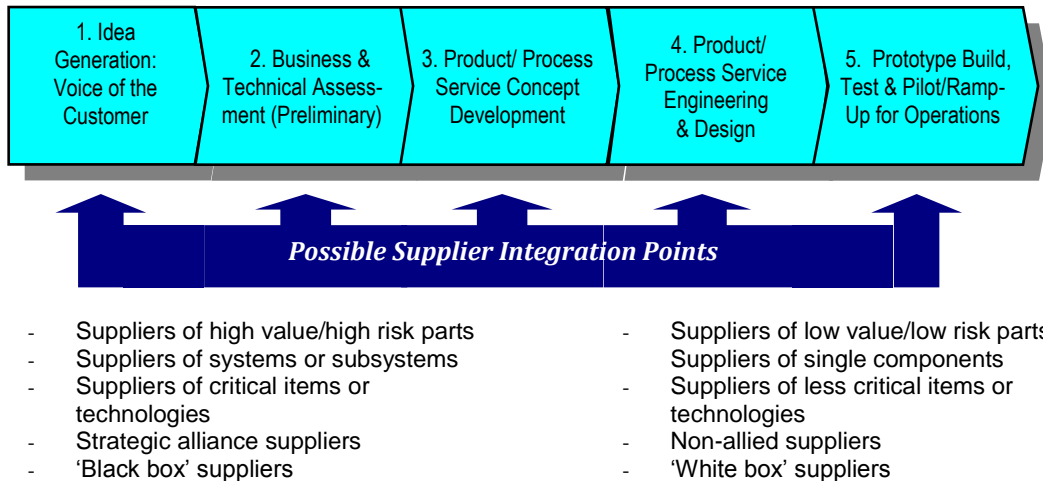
1. Idea Generation: Voice of the Customer

2. Business & Technical Assessment (Preliminary)

3. Product/ Process Service Concept Development

4. Product/ Process Service Engineering & Design

5. Prototype Build, Test & Pilot/Ramp-Up for Operations

Possible Supplier Integration Points

- Suppliers of high value/high risk parts
- Suppliers of systems or subsystems
- Suppliers of critical items or technologies
- Strategic alliance suppliers
- 'Black box' suppliers

- Suppliers of low value/low risk parts
Suppliers of single components
- Suppliers of less critical items or technologies
- Non-allied suppliers
- 'White box' suppliers